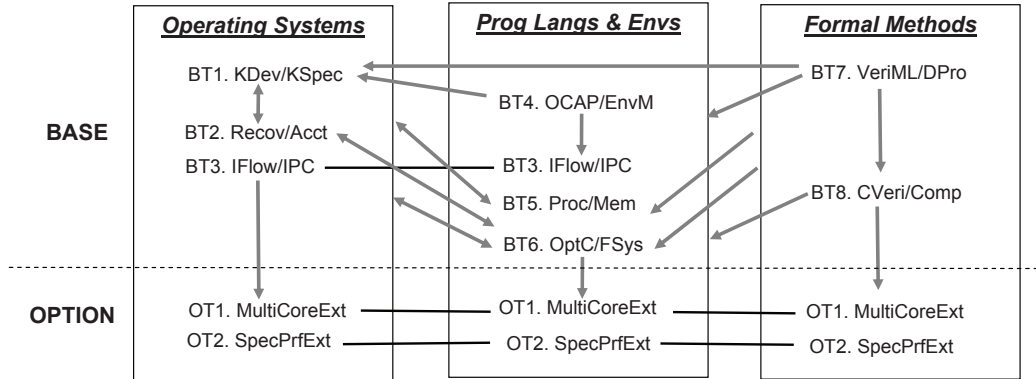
Operating Systems

Prog Langs & Envs

Formal Methods

BASE

BT1. KDev/KSpec

BT2. Recov/Acct

BT3. IFlow/IPC

BT4. OCAP/EnvM

BT3. IFlow/IPC

BT5. Proc/Mem

BT6. OptC/FSys

BT7. VeriML/DPro

BT8. CVeri/Comp

OPTION

OT1. MultiCoreExt

OT2. SpecPrfExt

OT1. MultiCoreExt

OT2. SpecPrfExt

OT1. MultiCoreExt

OT2. SpecPrfExt